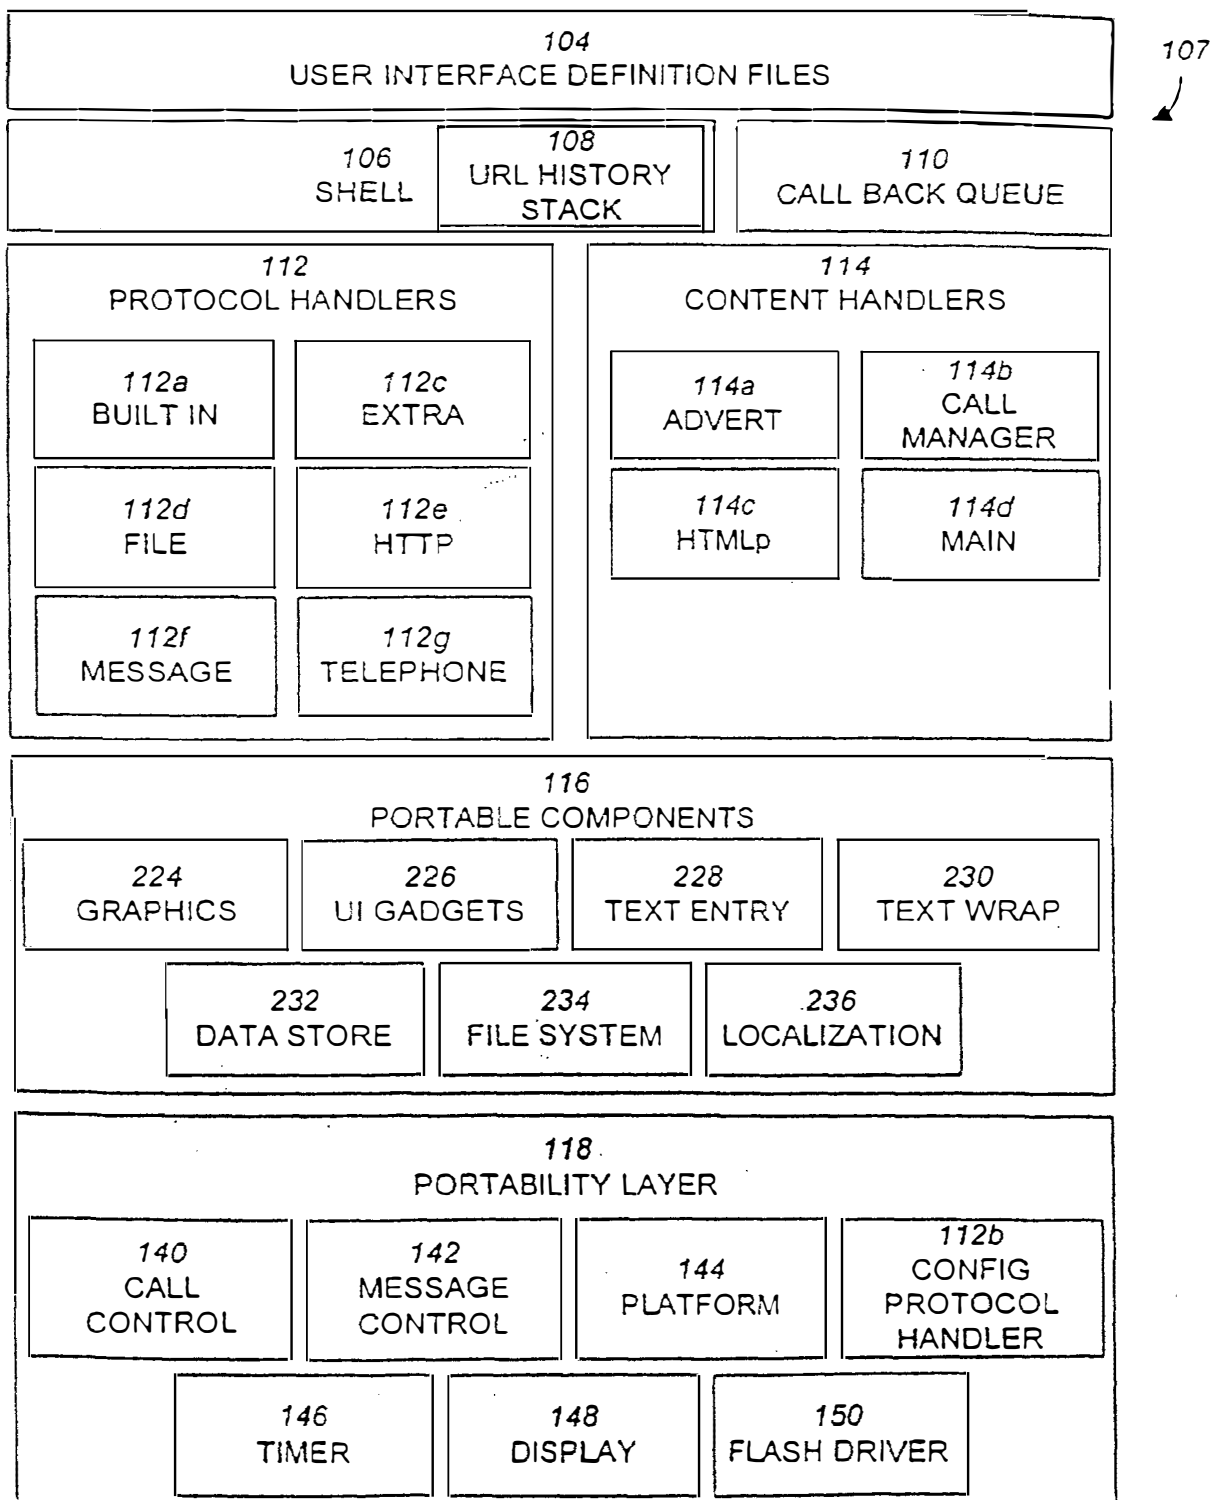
104
USER INTERFACE DEFINITION FILES

107

106
SHELL

108
URL HISTORY STACK

110
CALL BACK QUEUE

112
PROTOCOL HANDLERS

112a
BUILT IN

112c
EXTRA

112d
FILE

112e
HTTP

112f
MESSAGE

112g
TELEPHONE

114
CONTENT HANDLERS

114a
ADVERT

114b
CALL MANAGER

114c
HTMLp

114d
MAIN

116
PORTABLE COMPONENTS

224
GRAPHICS

226
UI GADGETS

228
TEXT ENTRY

230
TEXT WRAP

232
DATA STORE

234
FILE SYSTEM

236
LOCALIZATION

118
PORTABILITY LAYER

140
CALL CONTROL

142
MESSAGE CONTROL

144
PLATFORM

112b
CONFIG PROTOCOL HANDLER

146
TIMER

148
DISPLAY

150
FLASH DRIVER